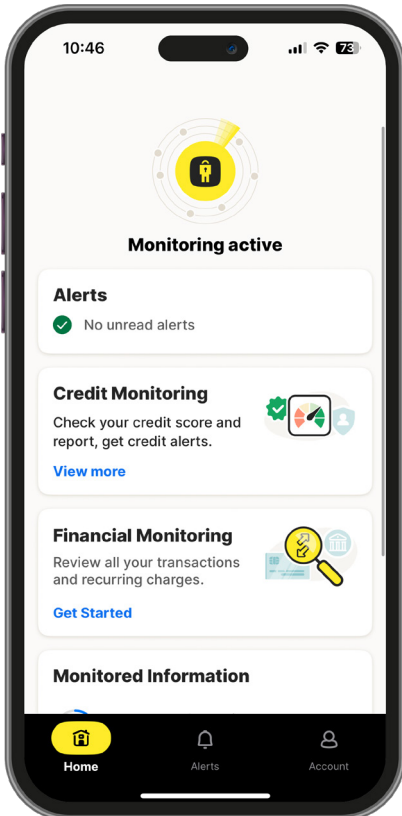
10:46

73

Monitoring active

Alerts

No unread alerts

Credit Monitoring

Check your credit score and report, get credit alerts.

View more

Financial Monitoring

Review all your transactions and recurring charges.

Get Started

Monitored Information

Home

Alerts

Account